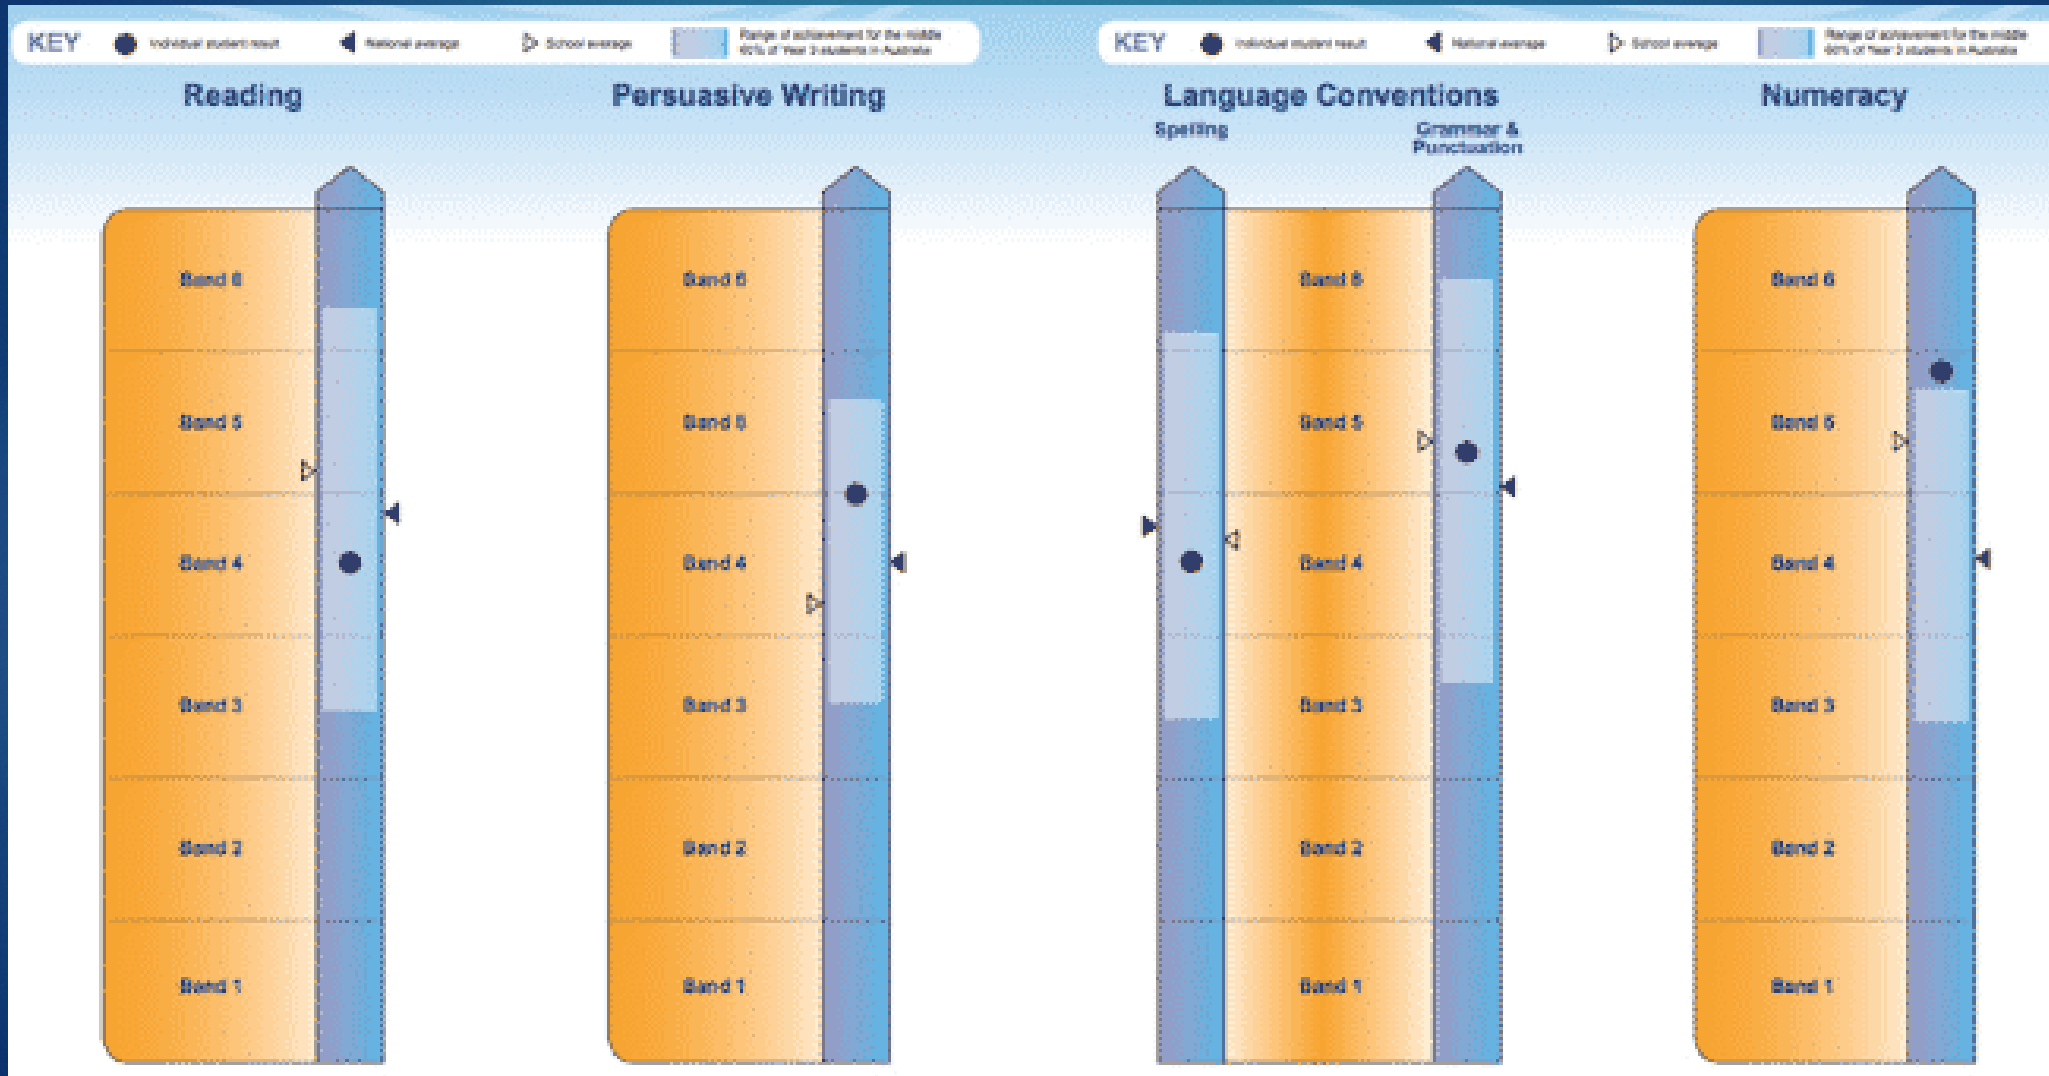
KEY Individual student result National average School average Range of achievement for the middle 60% of Year 3 students in Australia

KEY Individual student result National average School average Range of achievement for the middle 60% of Year 3 students in Australia

Reading

Band 6
Band 5
Band 4
Band 3
Band 2
Band 1

Persuasive Writing

Band 6
Band 5
Band 4
Band 3
Band 2
Band 1

Language Conventions

Spelling

Grammar & Punctuation

Band 6
Band 5
Band 4
Band 3
Band 2
Band 1

Numeracy

Band 6
Band 5
Band 4
Band 3
Band 2
Band 1